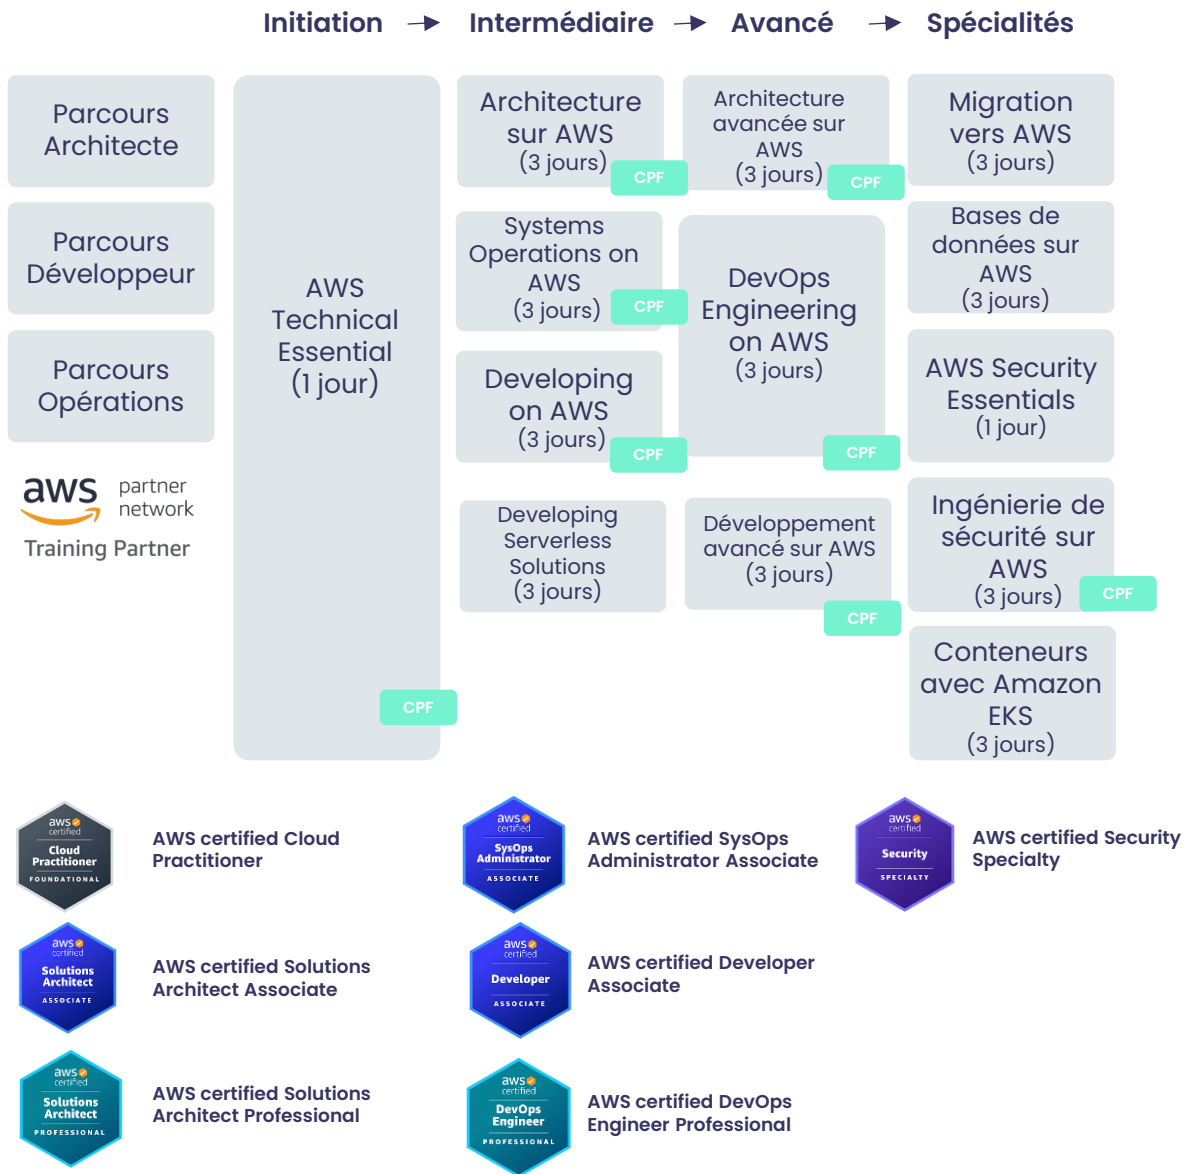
Initiation → Intermédiaire → Avancé → Spécialités

Parcours Architecte

Parcours Développeur

Parcours Opérations

aws partner network
Training Partner

AWS Technical Essential (1 jour)
CPF

Architecture sur AWS (3 jours)
CPF

Systems Operations on AWS (3 jours)
CPF

Developing on AWS (3 jours)
CPF

Developing Serverless Solutions (3 jours)

Architecture avancée sur AWS (3 jours)
CPF

DevOps Engineering on AWS (3 jours)
CPF

Développement avancé sur AWS (3 jours)
CPF

Migration vers AWS (3 jours)

Bases de données sur AWS (3 jours)

AWS Security Essentials (1 jour)

Ingénierie de sécurité sur AWS (3 jours)
CPF

Conteneurs avec Amazon EKS (3 jours)

aws certified Cloud Practitioner FOUNDATIONAL
AWS certified Cloud Practitioner

aws certified SysOps Administrator ASSOCIATE
AWS certified SysOps Administrator Associate

aws certified Security SPECIALTY
AWS certified Security Specialty

aws certified Solutions Architect ASSOCIATE
AWS certified Solutions Architect Associate

aws certified Developer ASSOCIATE
AWS certified Developer Associate

aws certified Solutions Architect PROFESSIONAL
AWS certified Solutions Architect Professional

aws certified DevOps Engineer PROFESSIONAL
AWS certified DevOps Engineer Professional